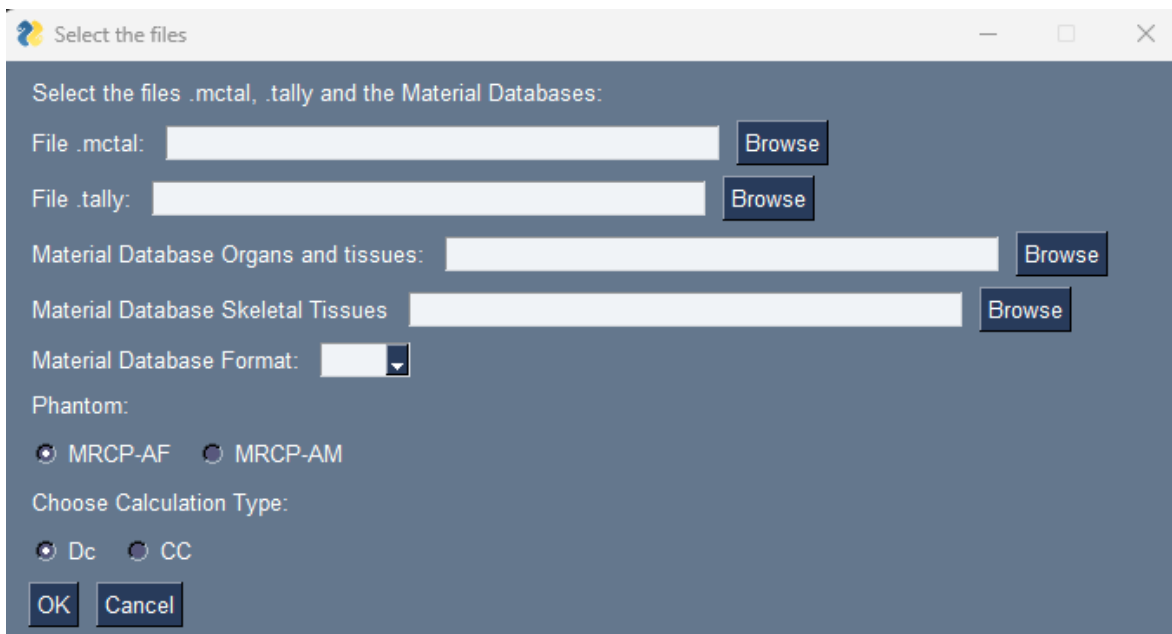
Select the files

Select the files .mctal, .tally and the Material Databases:

File .mctal: Browse

File .tally: Browse

Material Database Organs and tissues: Browse

Material Database Skeletal Tissues Browse

Material Database Format:

Phantom:

MRCP-AF MRCP-AM

Choose Calculation Type:

Dc CC

OK Cancel